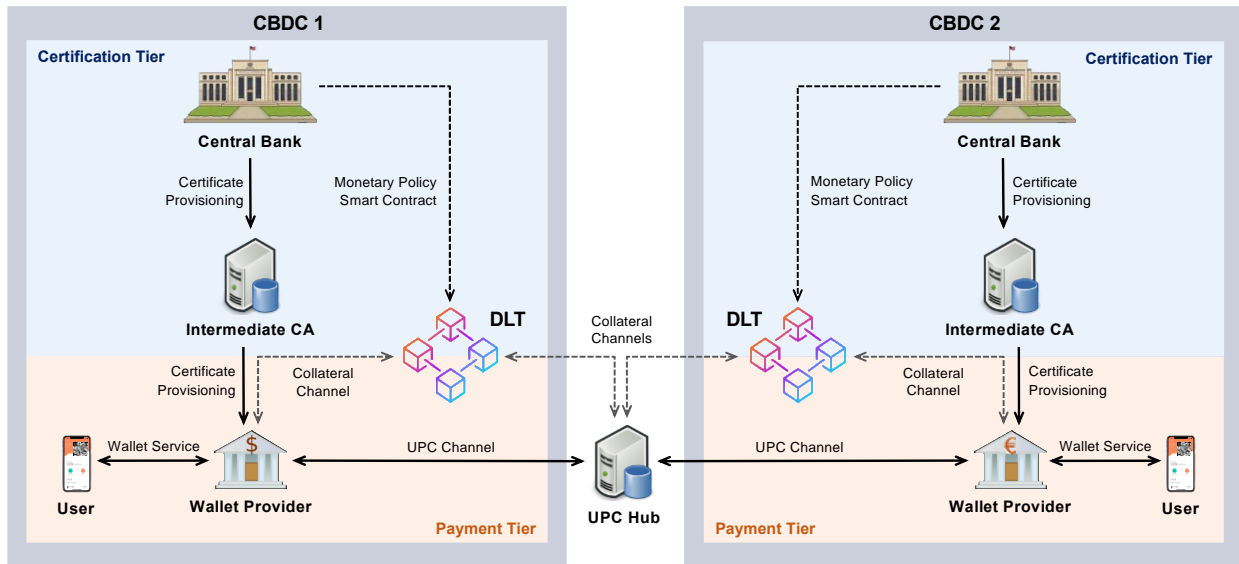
CBDC 1

Certification Tier

Central Bank

Certificate Provisioning

Monetary Policy Smart Contract

Intermediate CA

DLT

Certificate Provisioning

Collateral Channel

Wallet Service

User

$

Wallet Provider

Payment Tier

Collateral Channels

UPC Channel

UPC Hub

UPC Channel

CBDC 2

Certification Tier

Central Bank

Monetary Policy Smart Contract

Certificate Provisioning

DLT

Intermediate CA

Collateral Channel

Certificate Provisioning

€

Wallet Service

Wallet Provider

User

Payment Tier